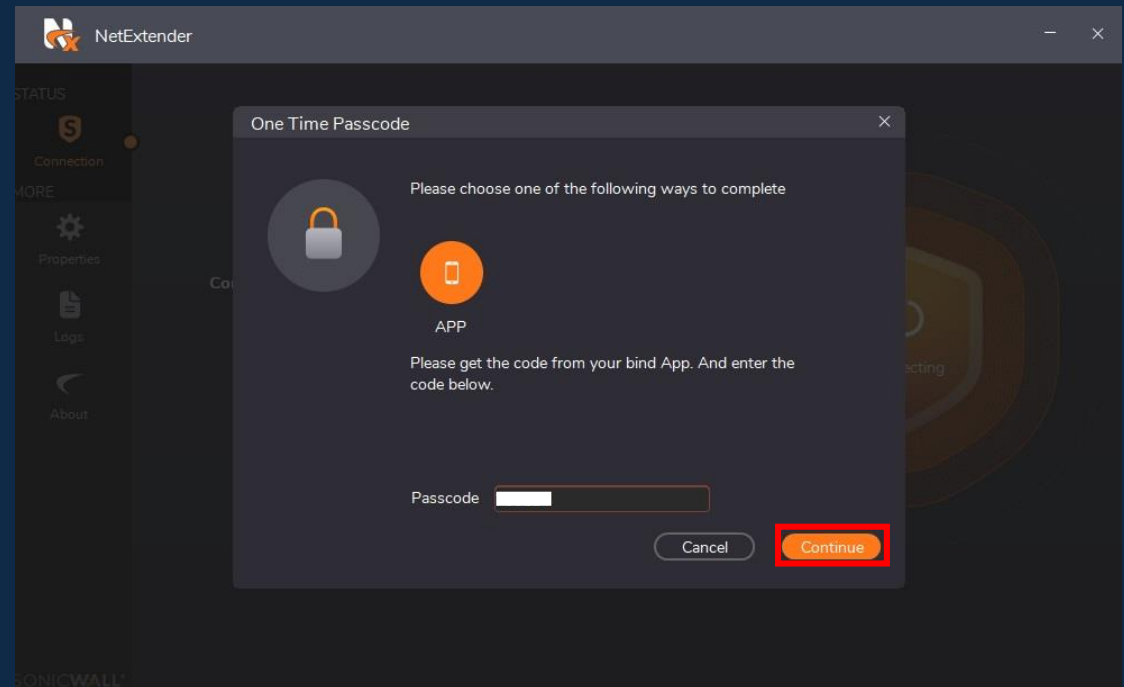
NetExtender

STATUS

Connection

MORE

Properties

Logs

About

Co

cting

SONICWALL

One Time Passcode

Please choose one of the following ways to complete

APP

Please get the code from your bind App. And enter the code below.

Passcode

Cancel

Continue